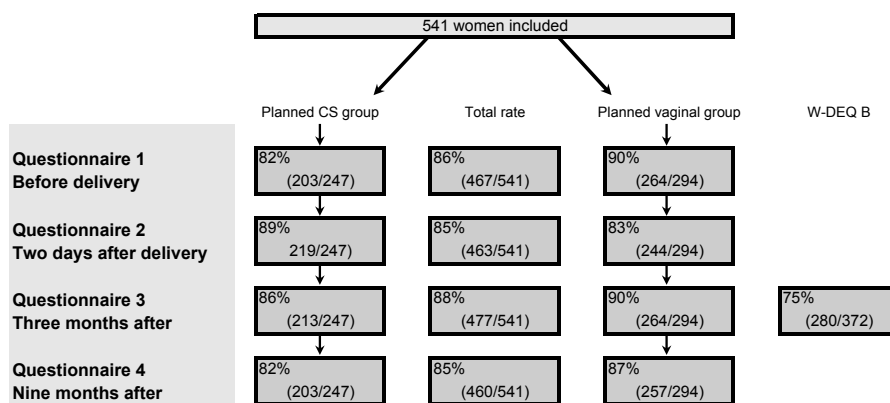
541 women included

Planned CS group

Total rate

Planned vaginal group

W-DEQ B

**Questionnaire 1**
**Before delivery**

82%
(203/247)

86%
(467/541)

90%
(264/294)

**Questionnaire 2**
**Two days after delivery**

89%
219/247)

85%
(463/541)

83%
(244/294)

**Questionnaire 3**
**Three months after**

86%
(213/247)

88%
(477/541)

90%
(264/294)

75%
(280/372)

**Questionnaire 4**
**Nine months after**

82%
(203/247)

85%
(460/541)

87%
(257/294)